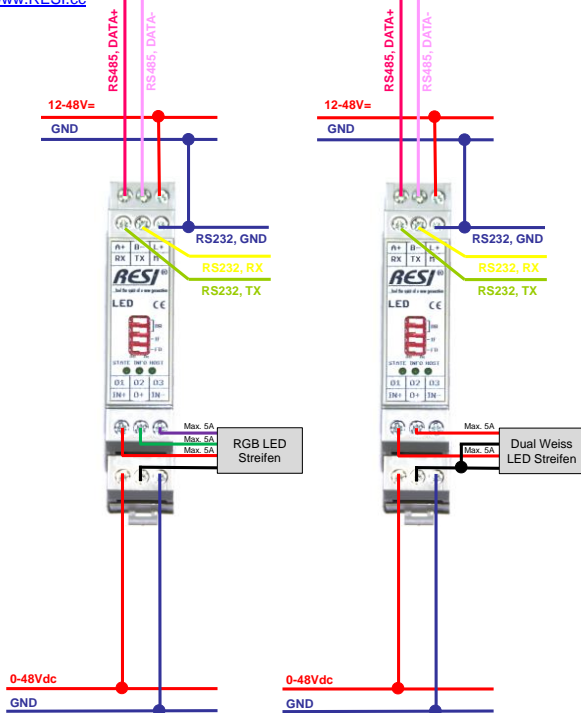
www.RESI.cc

RS485, DATA+
RS485, DATA-
12-48V=
GND
RS232, GND
RS232, RX
RS232, TX
A+ B- L+
RX TX H
RESI
LED
CE
STATE INFO HOST
O1 O2 O3
IN+ O+ IN-
Max. 5A
Max. 5A
Max. 5A
RGB LED Streifen
0-48Vdc
GND

RS485, DATA+
RS485, DATA-
12-48V=
GND
RS232, GND
RS232, RX
RS232, TX
A+ B- L+
RX TX H
RESI
LED
CE
STATE INFO HOST
O1 O2 O3
IN+ O+ IN-
Max. 5A
Max. 5A
Dual Weiss LED Streifen
0-48Vdc
GND